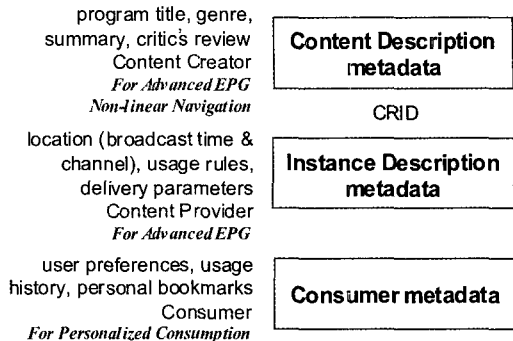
program title, genre, summary, critic's review
Content Creator
*For Advanced EPG*
*Non-linear Navigation*

**Content Description metadata**

CRID

location (broadcast time & channel), usage rules, delivery parameters
Content Provider
*For Advanced EPG*

**Instance Description metadata**

user preferences, usage history, personal bookmarks
Consumer
*For Personalized Consumption*

**Consumer metadata**